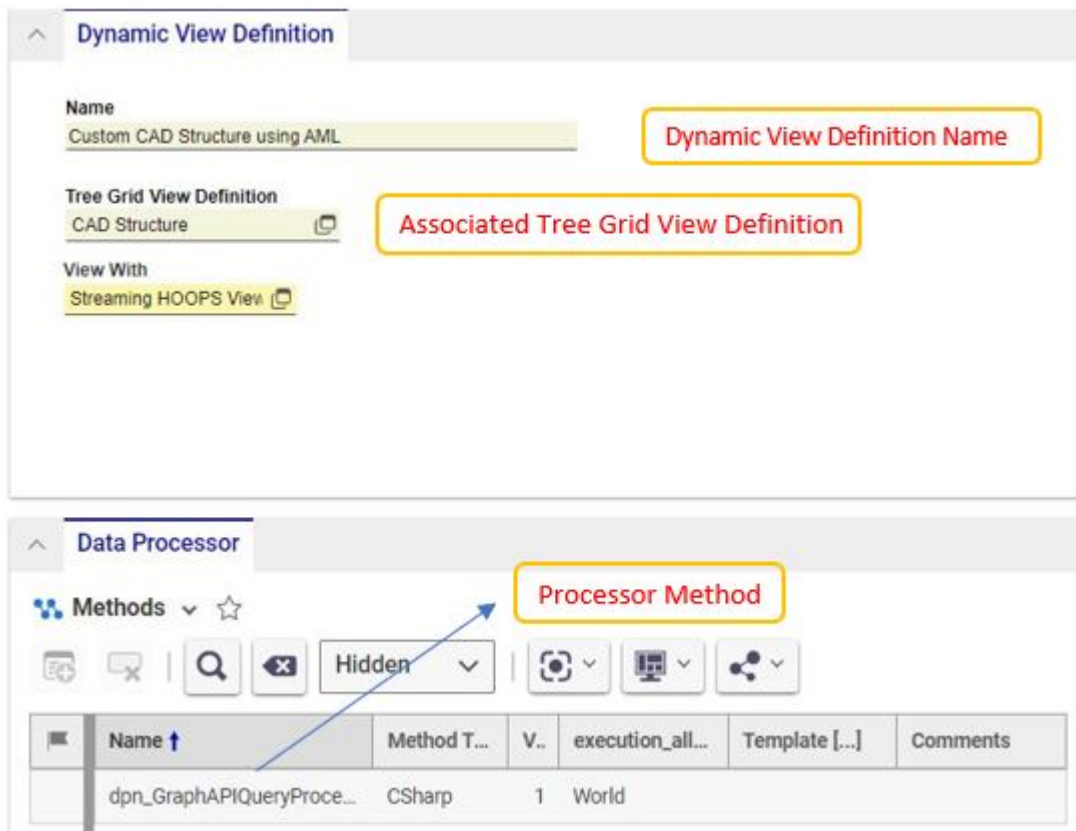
Dynamic View Definition

Name
Custom CAD Structure using AML

Dynamic View Definition Name

Tree Grid View Definition
CAD Structure

Associated Tree Grid View Definition

View With
Streaming HOOPS View

Data Processor

Methods

Processor Method

Hidden

| Name ↑ | Method T... | V.. | execution_all... | Template [...] | Comments |
|---|---|---|---|---|---|
| dpn_GraphAPIQueryProce... | CSharp | 1 | World | | |